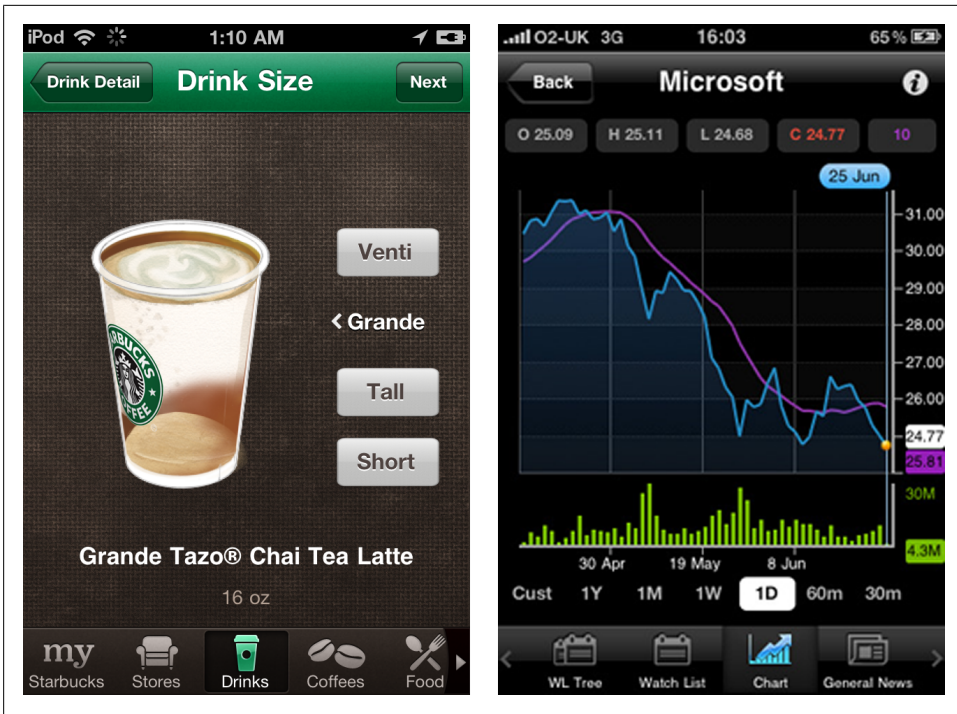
iPod 1:10 AM

Drink Detail Drink Size Next

Venti

Grande

Tall

Short

Grande Tazo® Chai Tea Latte

16 oz

my Starbucks Stores Drinks Coffees Food

O2-UK 3G 16:03 65 %

Back Microsoft

O 25.09 H 25.11 L 24.68 C 24.77 10

25 Jun

31.00
30.00
29.00
28.00
27.00
26.00
24.77
25.81
30M
4.3M

30 Apr 19 May 8 Jun

Cust 1Y 1M 1W 1D 60m 30m

WL Tree Watch List Chart General News